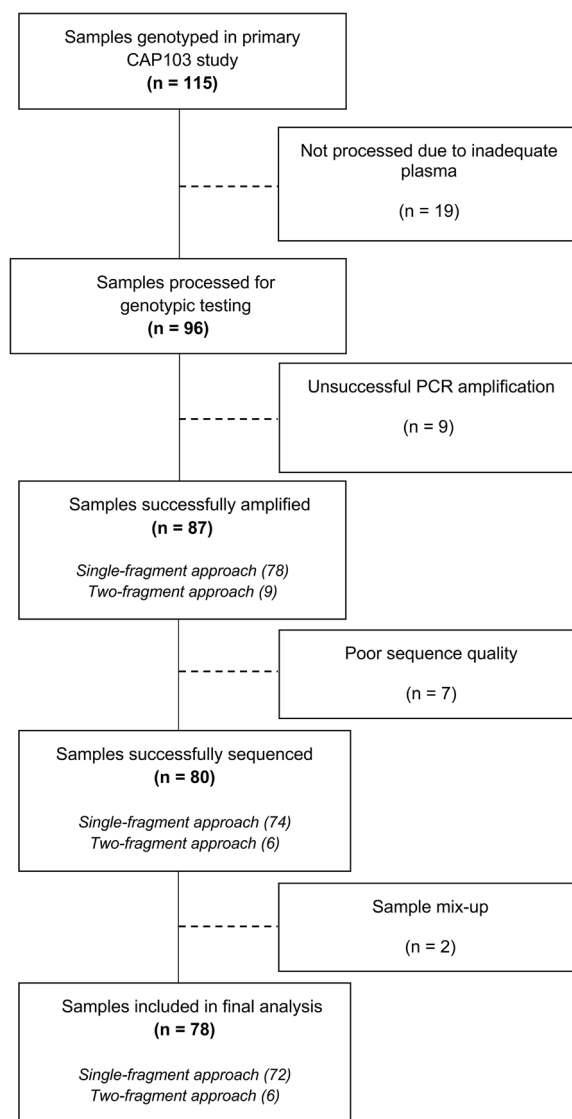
Samples genotyped in primary CAP103 study
**(n = 115)**

Not processed due to inadequate plasma

(n = 19)

Samples processed for genotypic testing
**(n = 96)**

Unsuccessful PCR amplification

(n = 9)

Samples successfully amplified
**(n = 87)**

*Single-fragment approach (78)*
*Two-fragment approach (9)*

Poor sequence quality

(n = 7)

Samples successfully sequenced
**(n = 80)**

*Single-fragment approach (74)*
*Two-fragment approach (6)*

Sample mix-up

(n = 2)

Samples included in final analysis
**(n = 78)**

*Single-fragment approach (72)*
*Two-fragment approach (6)*